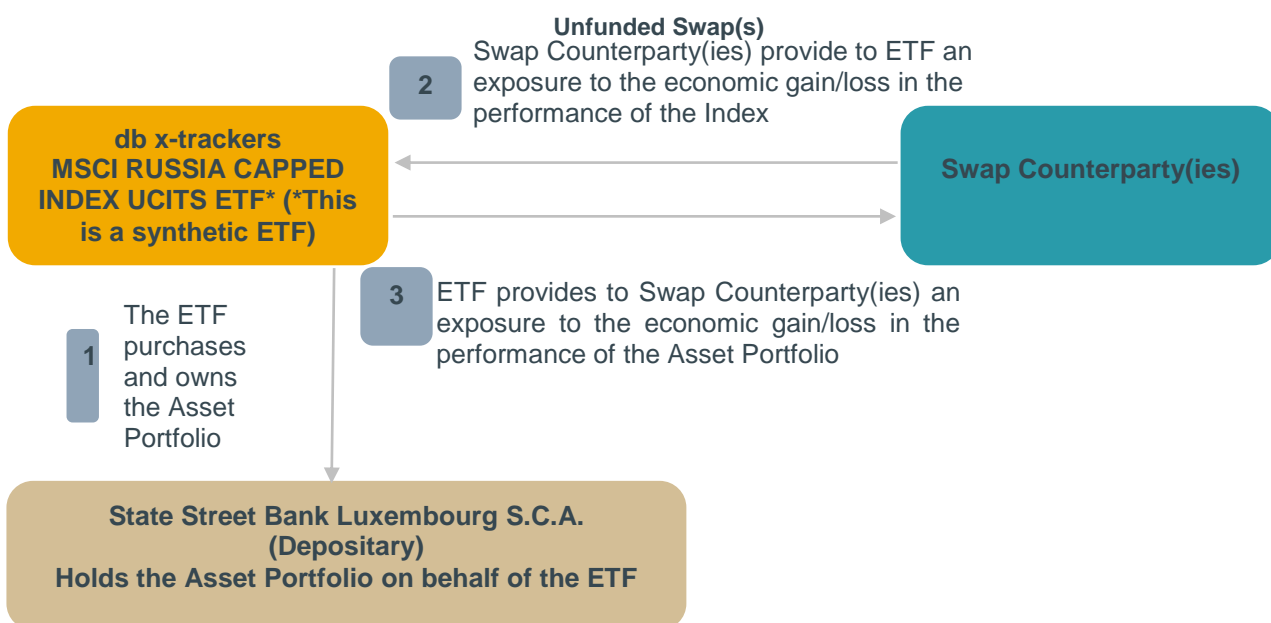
Unfunded Swap(s)

2 Swap Counterparty(ies) provide to ETF an exposure to the economic gain/loss in the performance of the Index

db x-trackers MSCI RUSSIA CAPPED INDEX UCITS ETF* (*This is a synthetic ETF)

Swap Counterparty(ies)

3 ETF provides to Swap Counterparty(ies) an exposure to the economic gain/loss in the performance of the Asset Portfolio

1 The ETF purchases and owns the Asset Portfolio

State Street Bank Luxembourg S.C.A. (Depositary) Holds the Asset Portfolio on behalf of the ETF